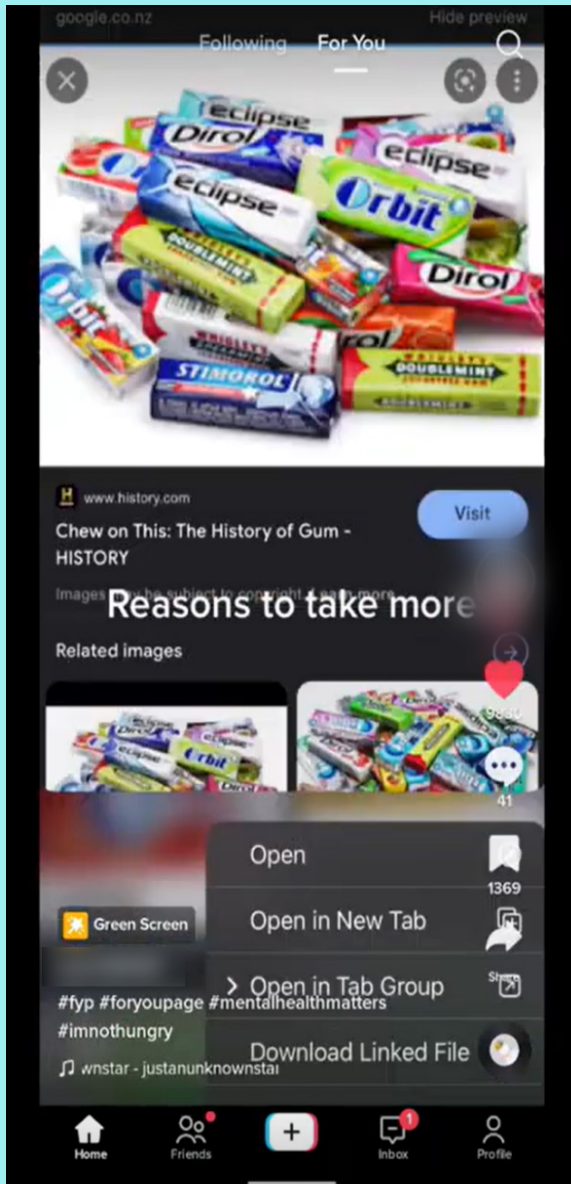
google.co.nz
Hide preview
Following
For You

eclipse
Dirol
eclipse
eclipse
Orbit
DOUBLEMINT
Dirol
Orbit
STIMOROL
DOUBLEMINT
rol

www.history.com
Chew on This: The History of Gum - HISTORY
Visit
Images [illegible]
Reasons to take more
Related images
Orbit
9680
41
Open
1369
Open in New Tab
Green Screen
Open in Tab Group
Share
#fyp #foryoupage #mentalhealthmatters #imnothungry
Download Linked File
wnstar - justanunknownstar
Home
Friends
+
1
Inbox
Profile